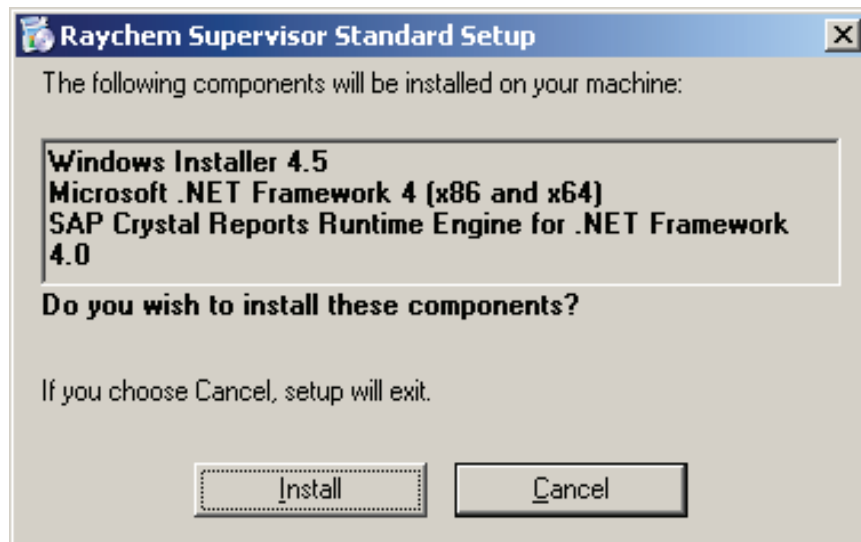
Raychem Supervisor Standard Setup

The following components will be installed on your machine:

Windows Installer 4.5
Microsoft .NET Framework 4 (x86 and x64)
SAP Crystal Reports Runtime Engine for .NET Framework 4.0

Do you wish to install these components?

If you choose Cancel, setup will exit.

Install

Cancel